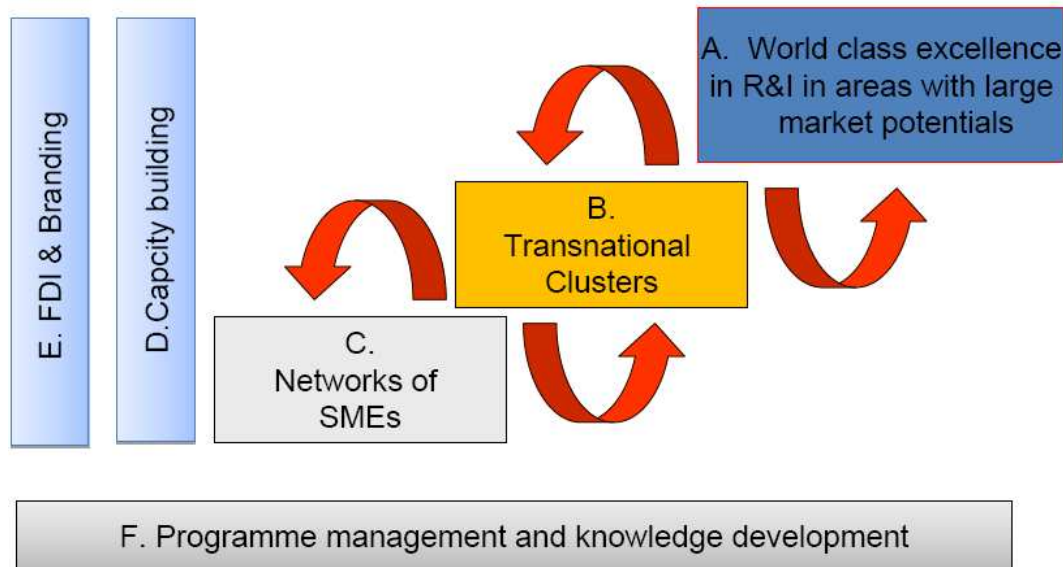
E. FDI & Branding

D.Capcity building

A. World class excellence in R&I in areas with large market potentials

B. Transnational Clusters

C. Networks of SMEs

F. Programme management and knowledge development